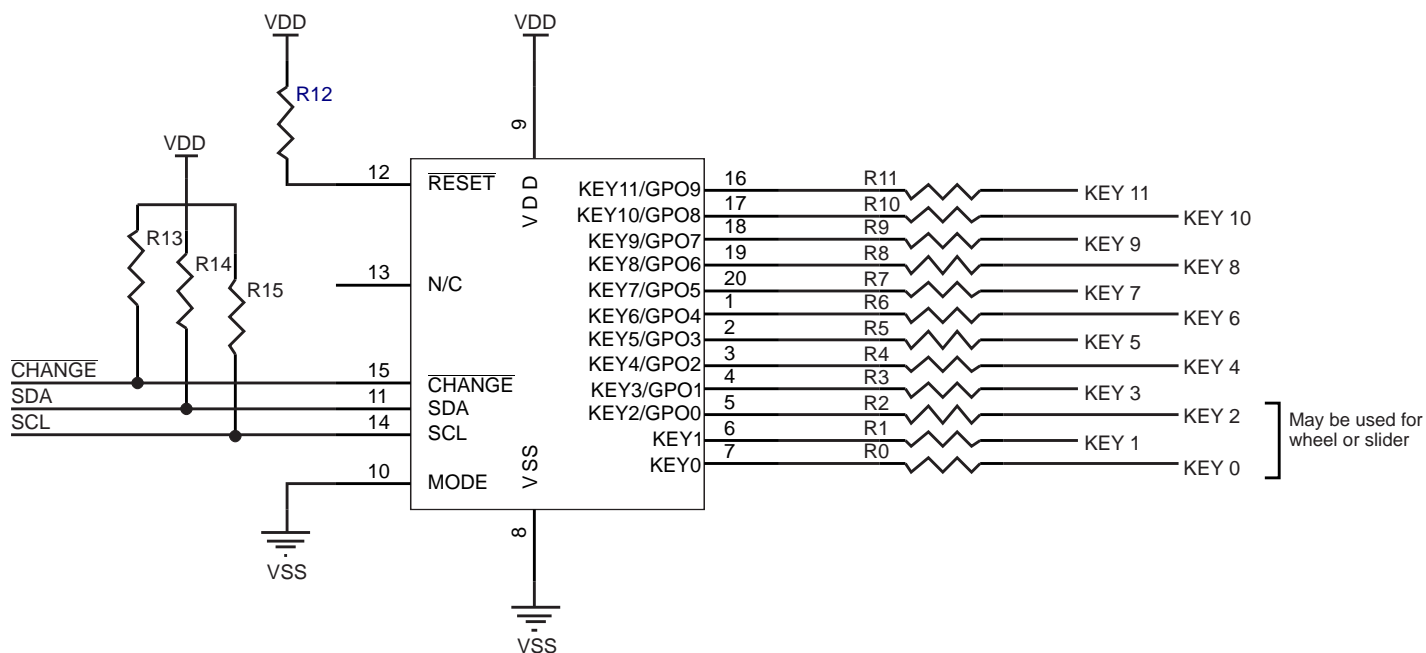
VDD

VDD

R12

9

VDD

12 $\overline{RESET}$

VDD

R13

R14

R15

13 N/C

$\overline{CHANGE}$ 15 $\overline{CHANGE}$

SDA 11 SDA

SCL 14 SCL

10 MODE

VSS

VSS

8

VSS

KEY11/GPO9 16 R11 KEY 11
KEY10/GPO8 17 R10 KEY 10
KEY9/GPO7 18 R9 KEY 9
KEY8/GPO6 19 R8 KEY 8
KEY7/GPO5 20 R7 KEY 7
KEY6/GPO4 1 R6 KEY 6
KEY5/GPO3 2 R5 KEY 5
KEY4/GPO2 3 R4 KEY 4
KEY3/GPO1 4 R3 KEY 3
KEY2/GPO0 5 R2 KEY 2
KEY1 6 R1 KEY 1
KEY0 7 R0 KEY 0

May be used for wheel or slider